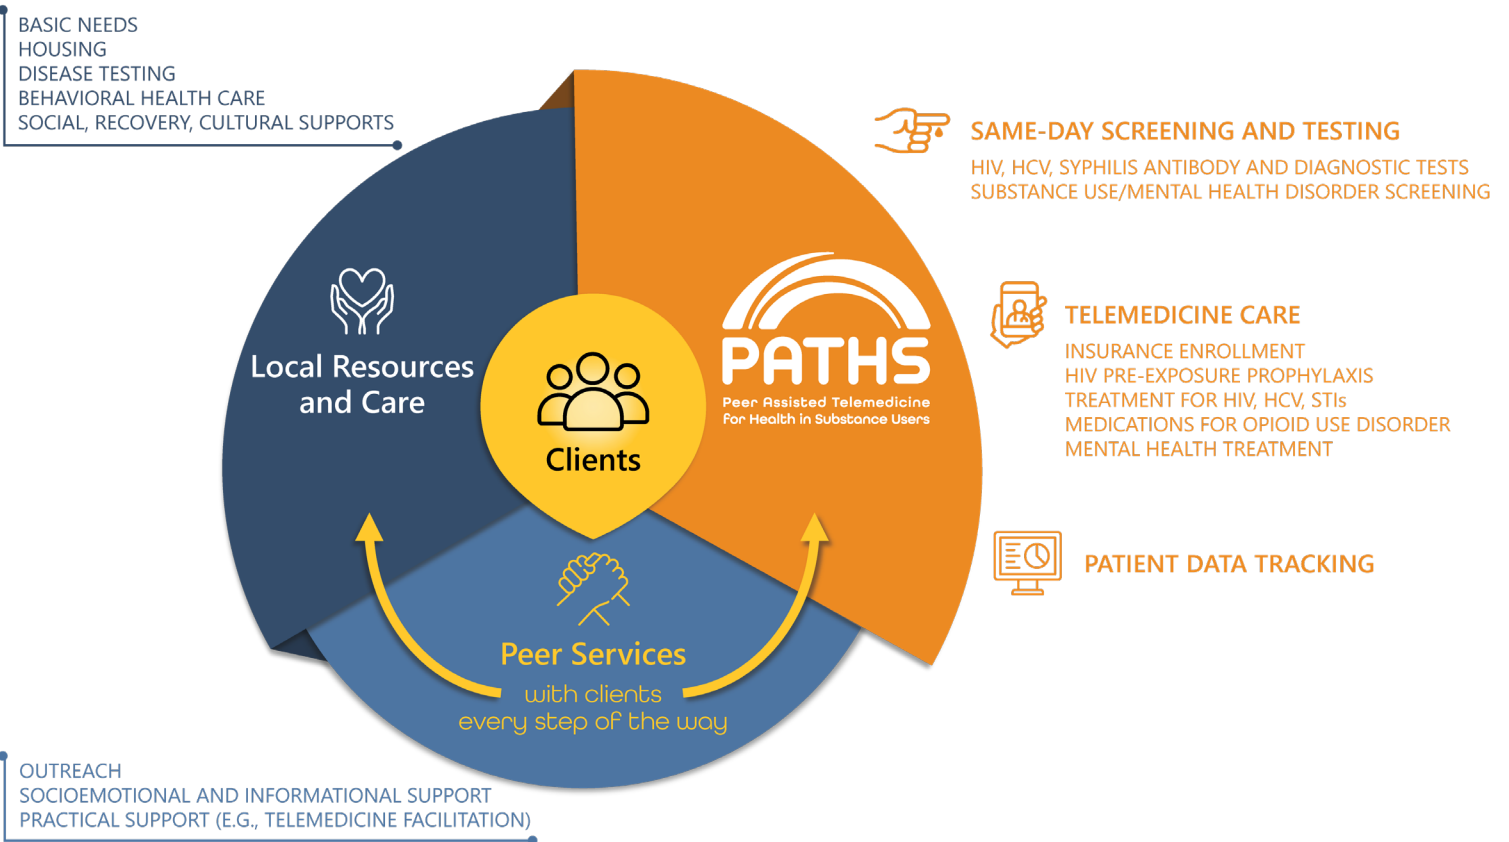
BASIC NEEDS
HOUSING
DISEASE TESTING
BEHAVIORAL HEALTH CARE
SOCIAL, RECOVERY, CULTURAL SUPPORTS

SAME-DAY SCREENING AND TESTING
HIV, HCV, SYPHILIS ANTIBODY AND DIAGNOSTIC TESTS
SUBSTANCE USE/MENTAL HEALTH DISORDER SCREENING

Local Resources and Care

Clients

PATHS
Peer Assisted Telemedicine for Health in Substance Users

TELEMEDICINE CARE
INSURANCE ENROLLMENT
HIV PRE-EXPOSURE PROPHYLAXIS
TREATMENT FOR HIV, HCV, STIs
MEDICATIONS FOR OPIOID USE DISORDER
MENTAL HEALTH TREATMENT

PATIENT DATA TRACKING

Peer Services
with clients
every step of the way

OUTREACH
SOCIOEMOTIONAL AND INFORMATIONAL SUPPORT
PRACTICAL SUPPORT (E.G., TELEMEDICINE FACILITATION)